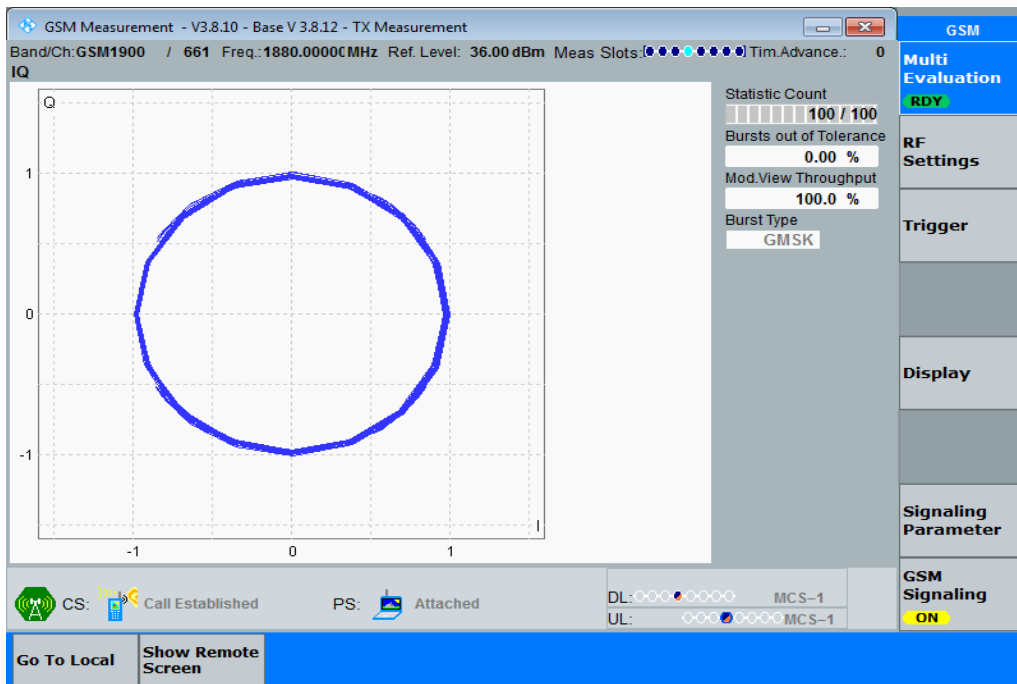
GSM Measurement - V3.8.10 - Base V 3.8.12 - TX Measurement

Band/Ch: GSM1900 / 661 Freq.: 1880.0000€MHz Ref. Level: 36.00 dBm Meas Slots: Tim.Advance.: 0

IQ

Q

1

0

-1

-1 0 1

I

Statistic Count
100 / 100
Bursts out of Tolerance
0.00 %
Mod.View Throughput
100.0 %
Burst Type
GMSK

CS: Call Established PS: Attached

DL: MCS-1
UL: MCS-1

GSM

Multi Evaluation
RDY

RF Settings

Trigger

Display

Signaling Parameter

GSM Signaling
ON

Go To Local

Show Remote Screen